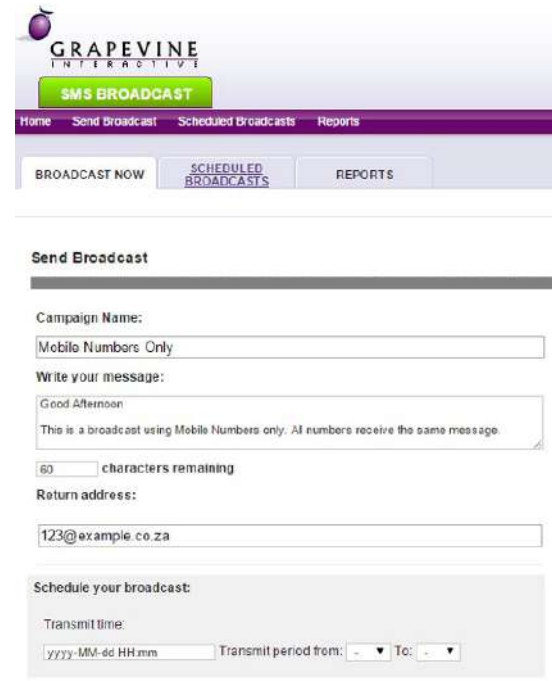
GRAPEVINE
INTERACTIVE

SMS BROADCAST

Home Send Broadcast Scheduled Broadcasts Reports

BROADCAST NOW SCHEDULED BROADCASTS REPORTS

Send Broadcast

Campaign Name:

Mobile Numbers Only

Write your message:

Good Afternoon

This is a broadcast using Mobile Numbers only. All numbers receive the same message.

60 characters remaining

Return address:

123@example.co.za

Schedule your broadcast:

Transmit time:

yyyy-MM-dd HH:mm Transmit period from: - To: -